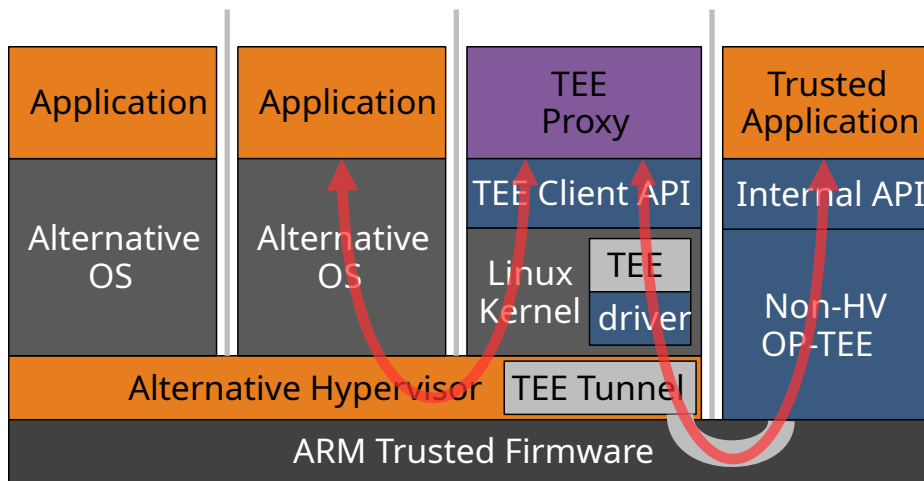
Application

Alternative OS

Application

Alternative OS

TEE Proxy

TEE Client API

Linux Kernel

TEE driver

Trusted Application

Internal API

Non-HV OP-TEE

Alternative Hypervisor

TEE Tunnel

ARM Trusted Firmware